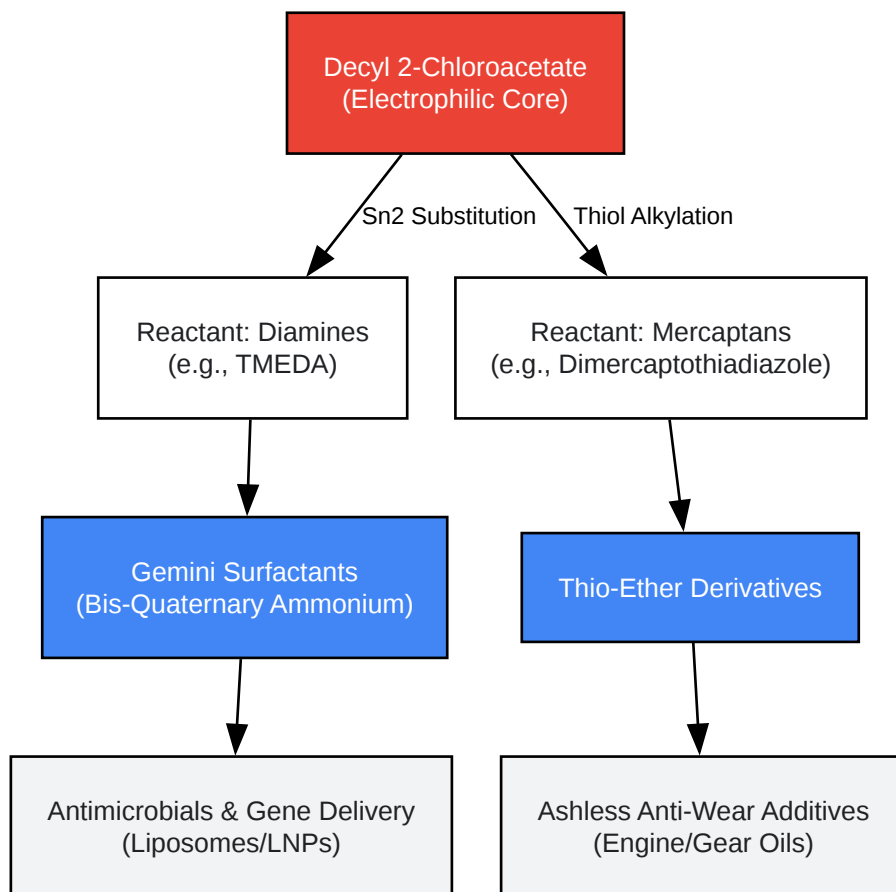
Decyl 2-Chloroacetate
(Electrophilic Core)

Sn2 Substitution

Thiol Alkylation

Reactant: Diamines
(e.g., TMEDA)

Reactant: Mercaptans
(e.g., Dimercaptothiadiazole)

Gemini Surfactants
(Bis-Quaternary Ammonium)

Thio-Ether Derivatives

Antimicrobials & Gene Delivery
(Liposomes/LNPs)

Ashless Anti-Wear Additives
(Engine/Gear Oils)